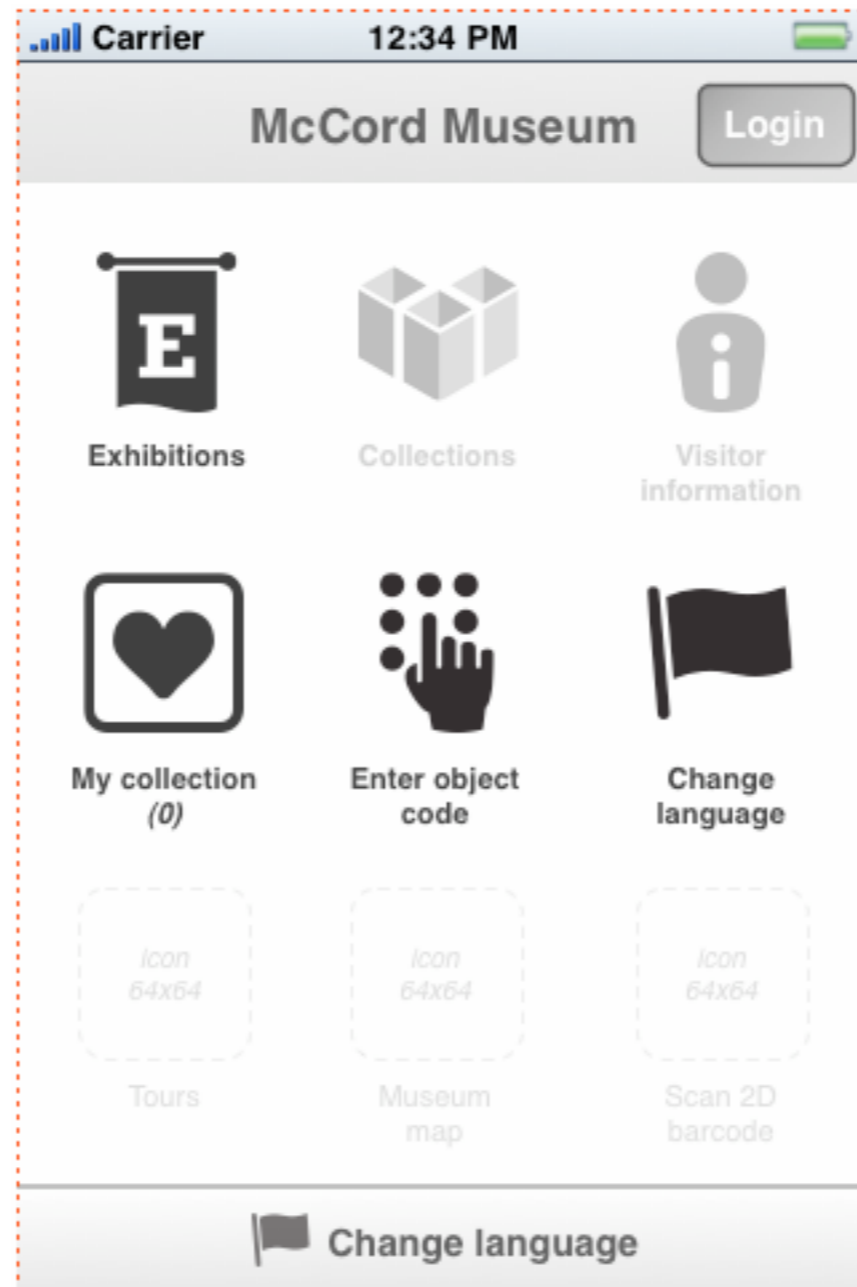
Carrier 12:34 PM

McCord Museum Login

E

Exhibitions

Collections

Visitor information

My collection (0)

Enter object code

Change language

Icon 64x64

Tours

Icon 64x64

Museum map

Icon 64x64

Scan 2D barcode

Change language